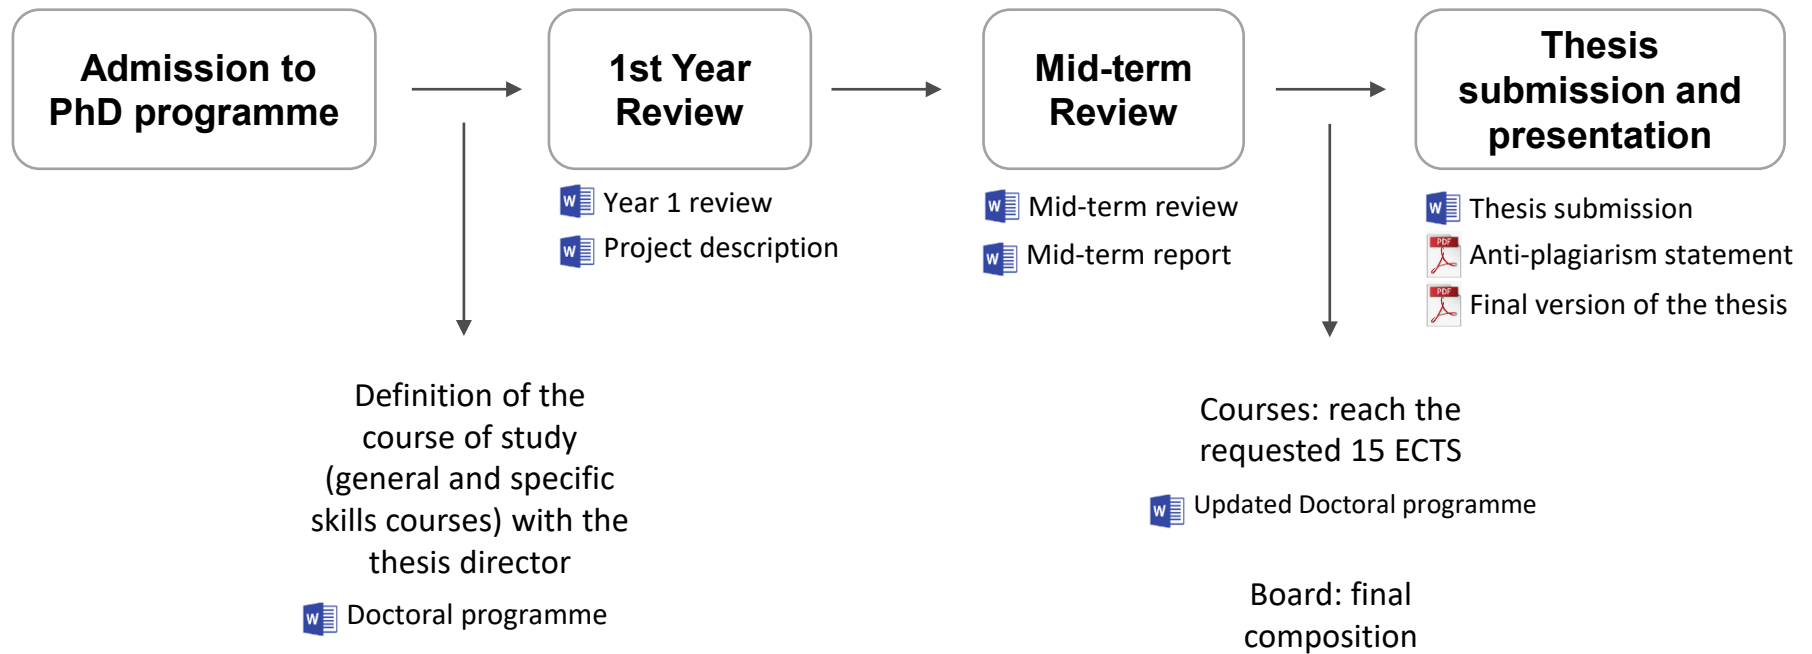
Admission to PhD programme

1st Year Review

Year 1 review

Project description

Mid-term Review

Mid-term review

Mid-term report

Thesis submission and presentation

Thesis submission

Anti-plagiarism statement

Final version of the thesis

Definition of the course of study (general and specific skills courses) with the thesis director

Doctoral programme

Courses: reach the requested 15 ECTS

Updated Doctoral programme

Board: final composition